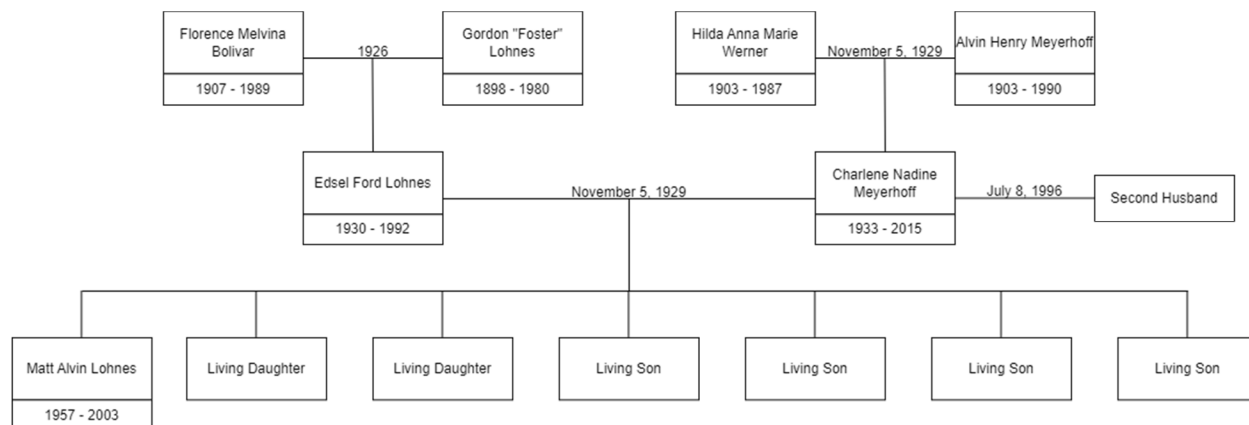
Florence Melvina Bolivar
1907 - 1989

1926

Gordon "Foster" Lohnes
1898 - 1980

Hilda Anna Marie Werner
1903 - 1987

November 5, 1929

Alvin Henry Meyerhoff
1903 - 1990

Edsel Ford Lohnes
1930 - 1992

November 5, 1929

Charlene Nadine Meyerhoff
1933 - 2015

July 8, 1996

Second Husband

Matt Alvin Lohnes
1957 - 2003

Living Daughter

Living Daughter

Living Son

Living Son

Living Son

Living Son